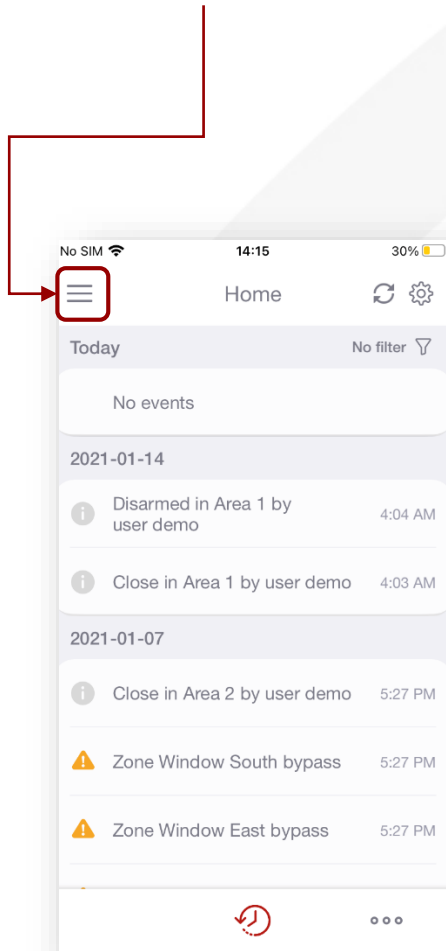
No SIM 14:15 30%

Home

Today No filter

No events

2021-01-14

Disarmed in Area 1 by user demo 4:04 AM

Close in Area 1 by user demo 4:03 AM

2021-01-07

Close in Area 2 by user demo 5:27 PM

Zone Window South bypass 5:27 PM

Zone Window East bypass 5:27 PM